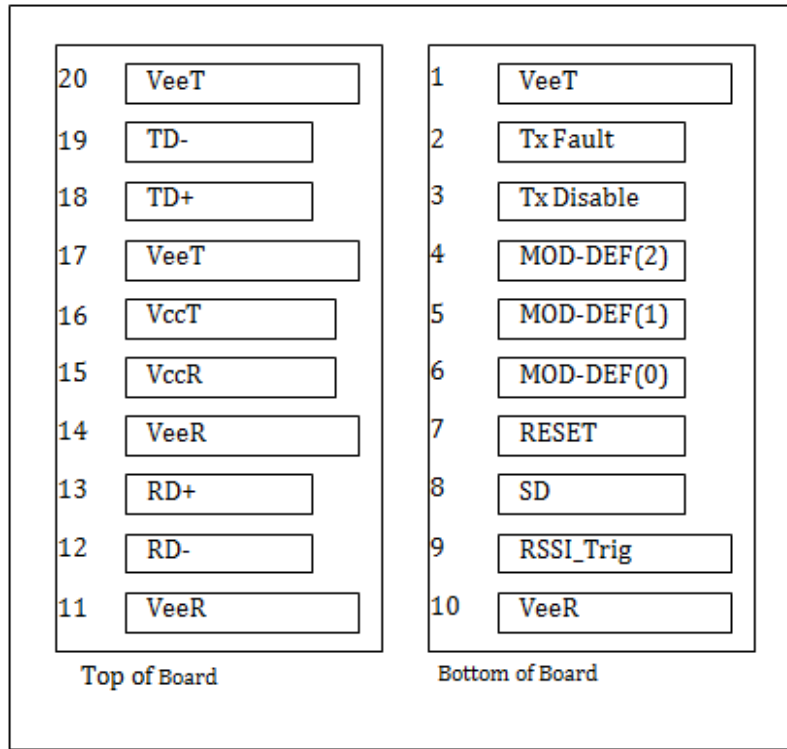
20 VeeT
19 TD-
18 TD+
17 VeeT
16 VccT
15 VccR
14 VeeR
13 RD+
12 RD-
11 VeeR

Top of Board

1 VeeT
2 Tx Fault
3 Tx Disable
4 MOD-DEF(2)
5 MOD-DEF(1)
6 MOD-DEF(0)
7 RESET
8 SD
9 RSSI_Trig
10 VeeR

Bottom of Board